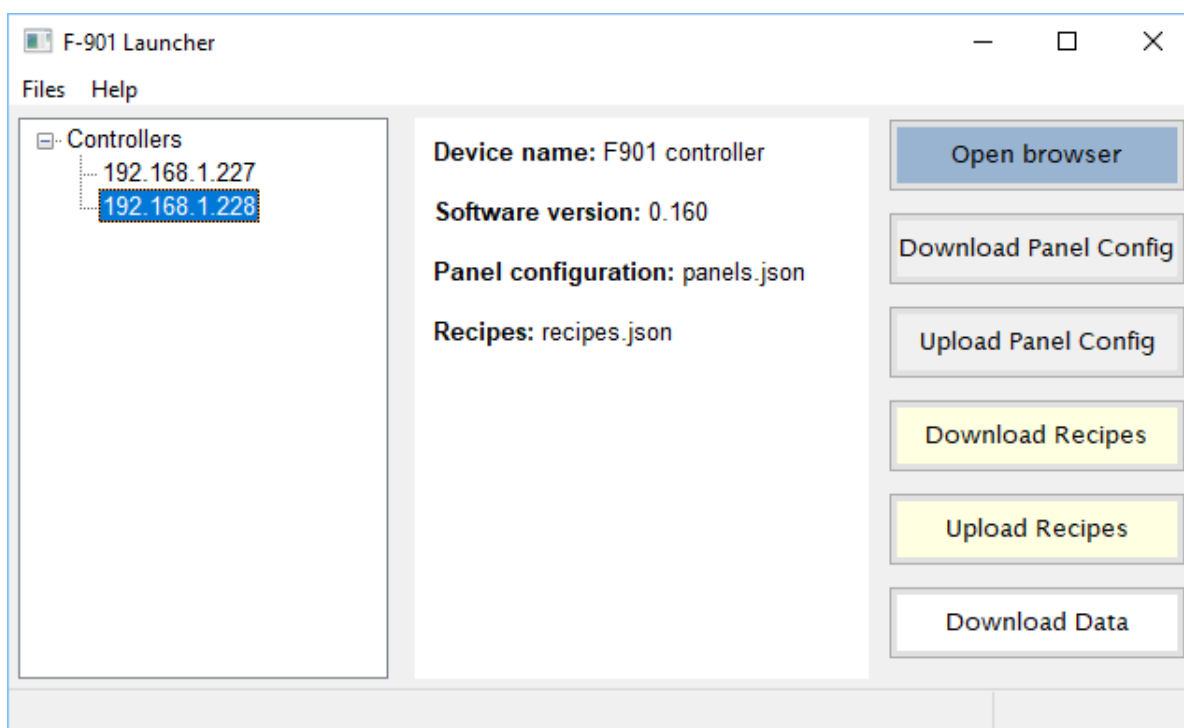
F-901 Launcher

Files Help

Controllers
192.168.1.227
192.168.1.228

**Device name:** F901 controller

**Software version:** 0.160

**Panel configuration:** panels.json

**Recipes:** recipes.json

Open browser

Download Panel Config

Upload Panel Config

Download Recipes

Upload Recipes

Download Data